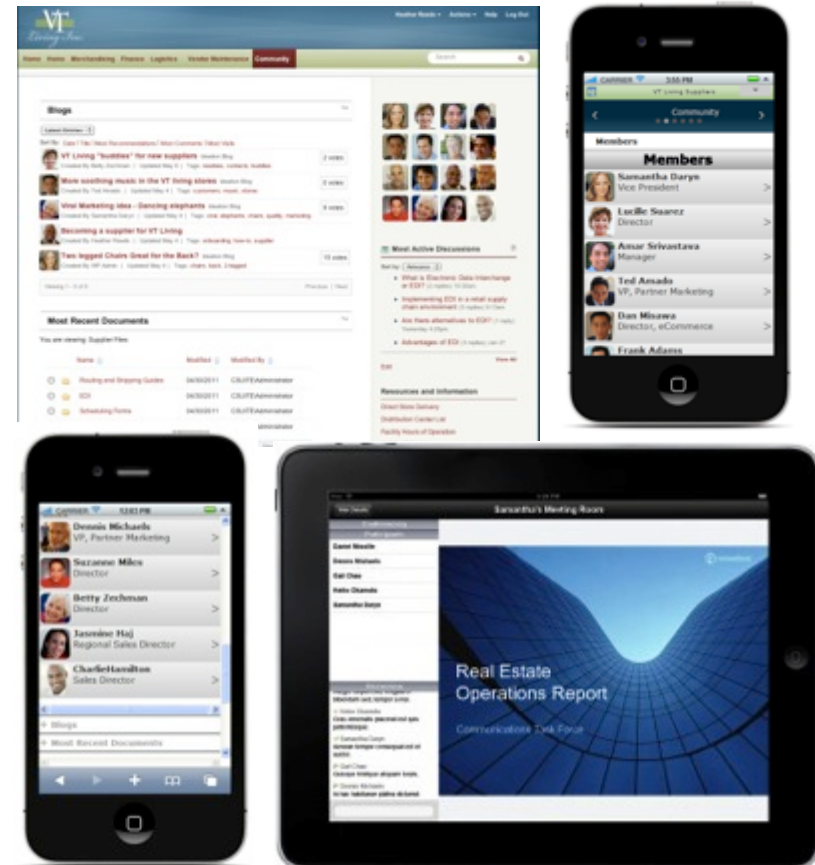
VT Living

Heather Reeds ▾ Actions ▾ Help Log Out

Home Items Merchandising Finance Logistics Vendor Maintenance Community

Search

Blogs

Latest Entries

Sort by: Date | Title | Most Recommendations | Most Comments | Most Visits

VT Living "buddies" for new suppliers

2 votes

More soothing music in the VT living stores

0 votes

Viral Marketing idea - Dancing elephants

6 votes

Becoming a supplier for VT Living

Two legged Chairs Great for the Back?

15 votes

Viewing 1 - 5 of 5

Previous | Next

Most Active Discussions

Sort by: Relevance

What is Electronic Data Interchange or EDI?

Implementing EDI in a retail supply chain environment

Are there alternatives to EDI?

Advantages of EDI

View All

Edit

Resources and Information

Direct Store Delivery

Distribution Center List

Facility Hours of Operation

Most Recent Documents

You are viewing: Supplier Files

| | Name | Modified | Modified By |
|---|---|---|---|
| | Routing and Shipping Guides | 04/30/2011 | CSUITEAdministrator |
| | EDI | 04/30/2011 | CSUITEAdministrator |
| | Scheduling Forms | 04/30/2011 | CSUITEAdministrator |

CARRIER 3:55 PM

VT Living Suppliers

Community

Members

Members

Samantha Daryn
Vice President

Lucille Suarez
Director

Amar Srivastava
Manager

Ted Amado
VP, Partner Marketing

Dan Misawa
Director, eCommerce

Frank Adams

CARRIER 12:03 PM

Dennis Michaels
VP, Partner Marketing

Suzanne Miles
Director

Betty Zechman
Director

Jasmine Haj
Regional Sales Director

CharlieHamilton
Sales Director

+ Blogs

+ Most Recent Documents

Samantha's Meeting Room

Garet Moselle

Dennis Michaels

Gail Chee

Keiko Okamoto

Samantha Daryn

Real Estate
Operations Report

Communications Task Force